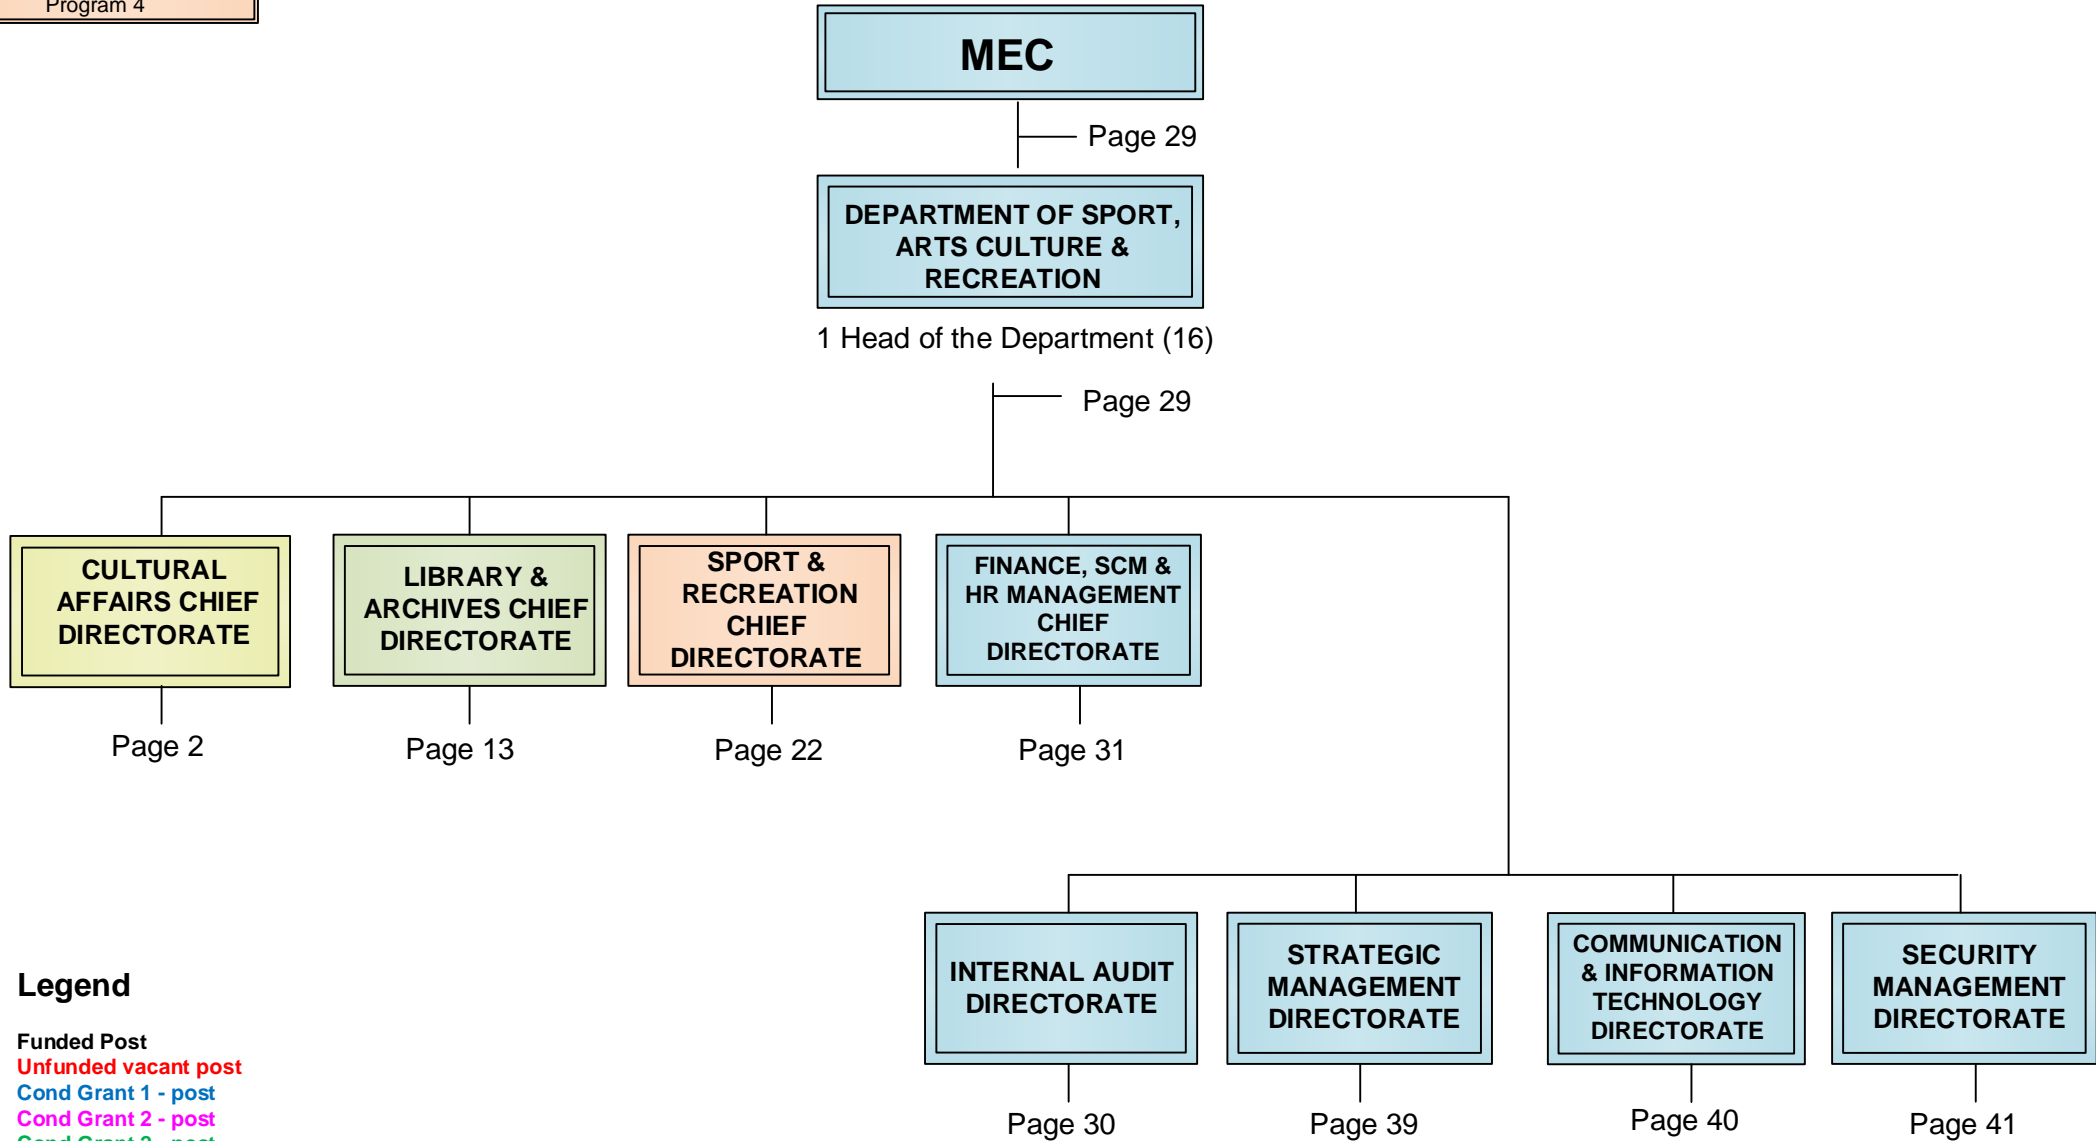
Program 4

MEC

Page 29

DEPARTMENT OF SPORT, ARTS CULTURE & RECREATION

1 Head of the Department (16)

Page 29

CULTURAL AFFAIRS CHIEF DIRECTORATE

Page 2

LIBRARY & ARCHIVES CHIEF DIRECTORATE

Page 13

SPORT & RECREATION CHIEF DIRECTORATE

Page 22

FINANCE, SCM & HR MANAGEMENT CHIEF DIRECTORATE

Page 31

INTERNAL AUDIT DIRECTORATE

Page 30

STRATEGIC MANAGEMENT DIRECTORATE

Page 39

COMMUNICATION & INFORMATION TECHNOLOGY DIRECTORATE

Page 40

SECURITY MANAGEMENT DIRECTORATE

Page 41

Legend

Funded Post
Unfunded vacant post
Cond Grant 1 - post
Cond Grant 2 - post
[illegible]